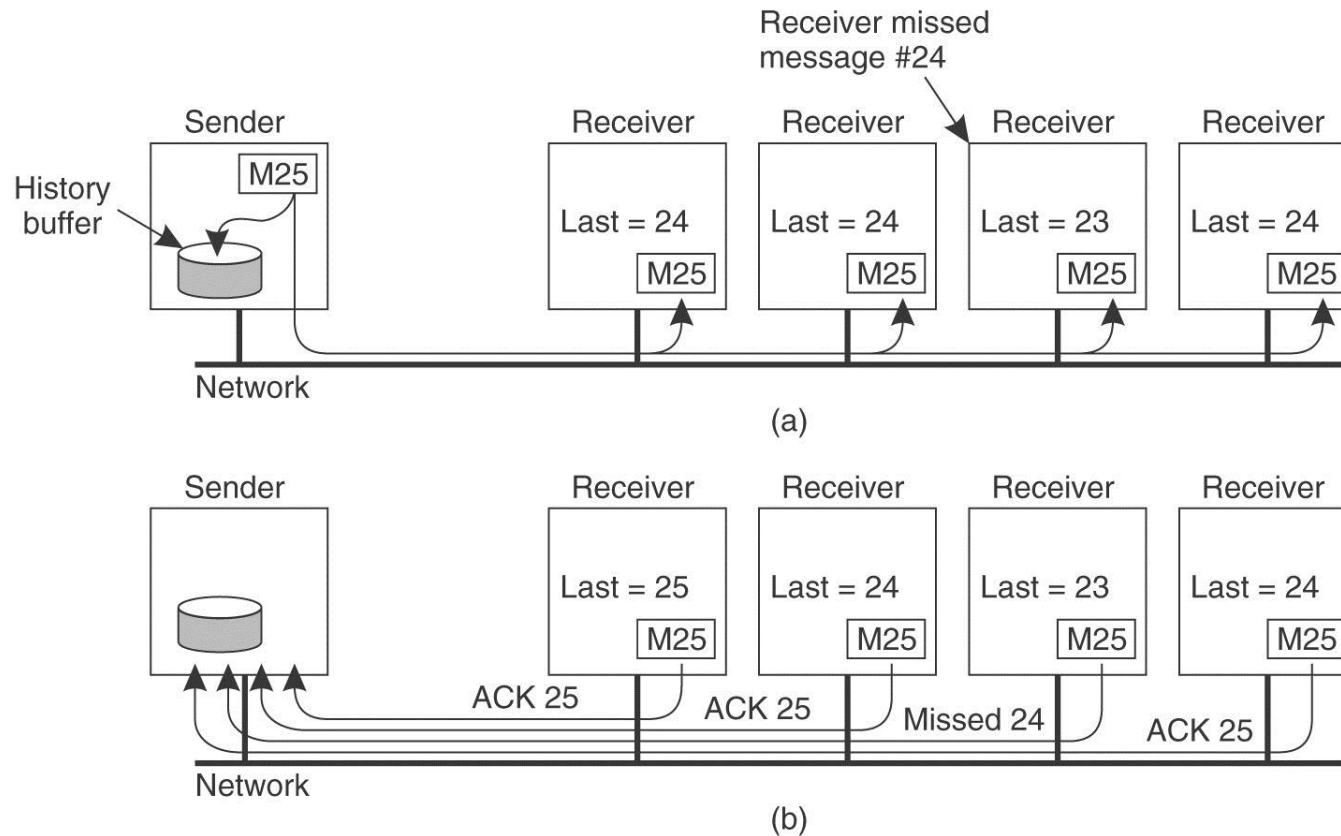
Receiver missed message #24

Sender
M25
History buffer

Receiver
Last = 24
M25

Receiver
Last = 24
M25

Receiver
Last = 23
M25

Receiver
Last = 24
M25

Network

(a)

Sender

Receiver
Last = 25
M25

Receiver
Last = 24
M25

Receiver
Last = 23
M25

Receiver
Last = 24
M25

ACK 25
ACK 25
Missed 24
ACK 25

Network

(b)